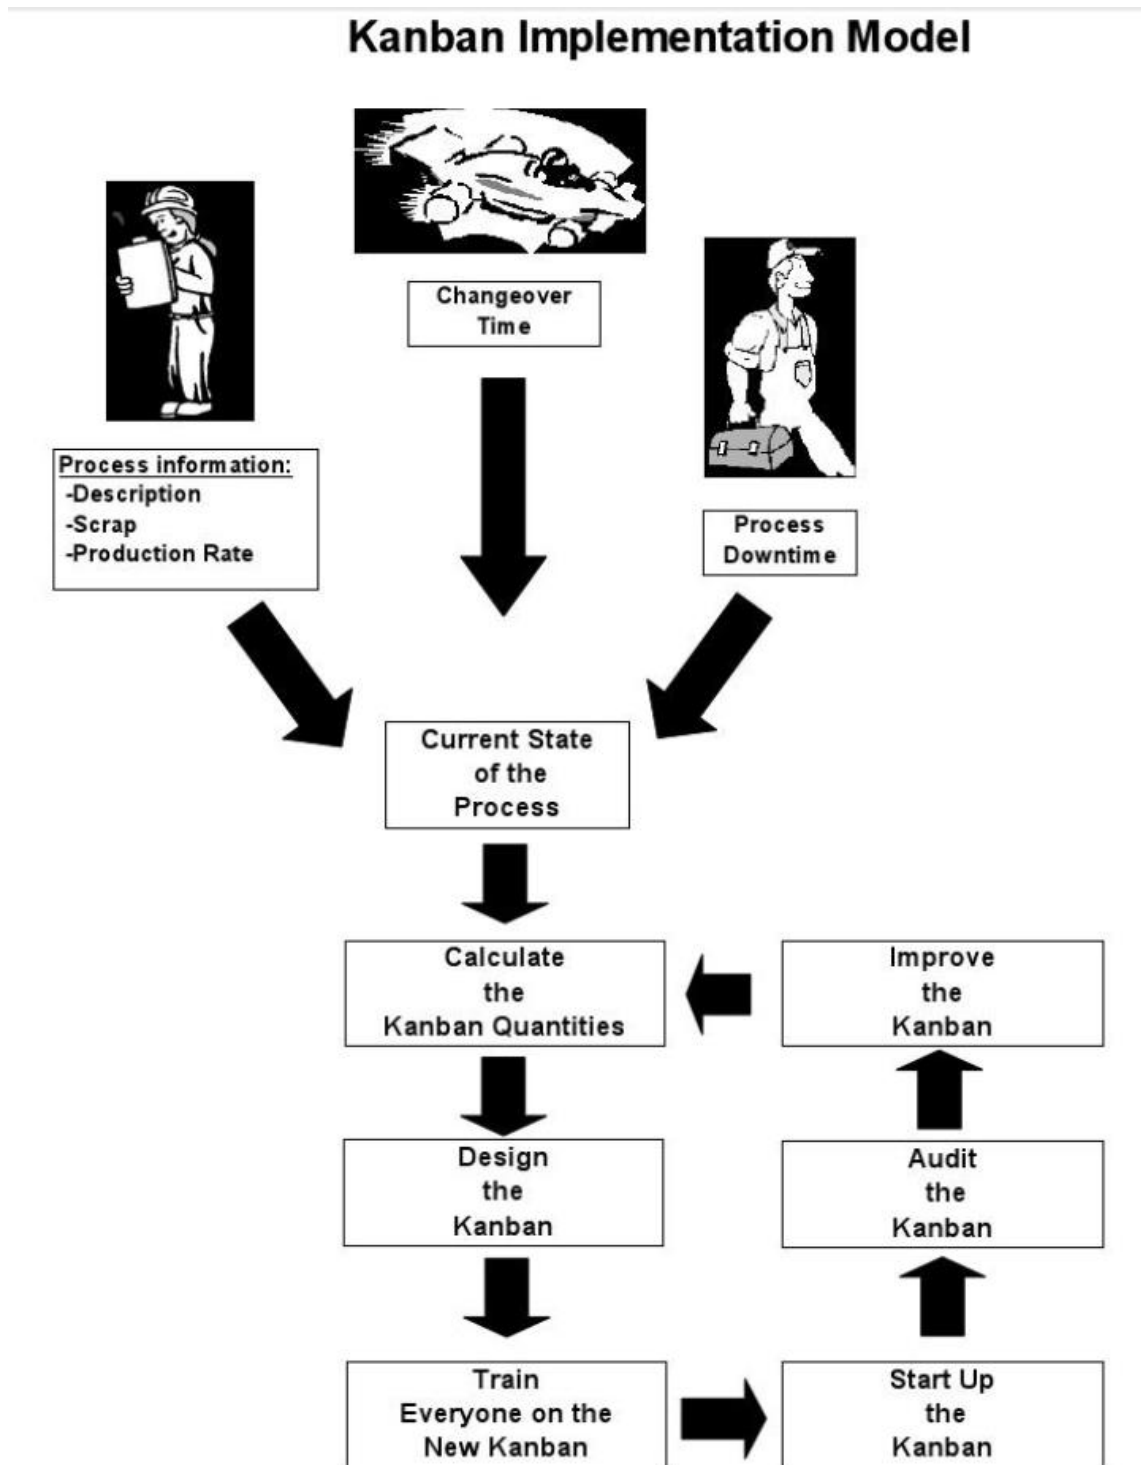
Kanban Implementation Model

Process information:
-Description
-Scrap
-Production Rate

Changeover Time

Process Downtime

Current State of the Process

Calculate the Kanban Quantities

Improve the Kanban

Design the Kanban

Audit the Kanban

Train Everyone on the New Kanban

Start Up the Kanban